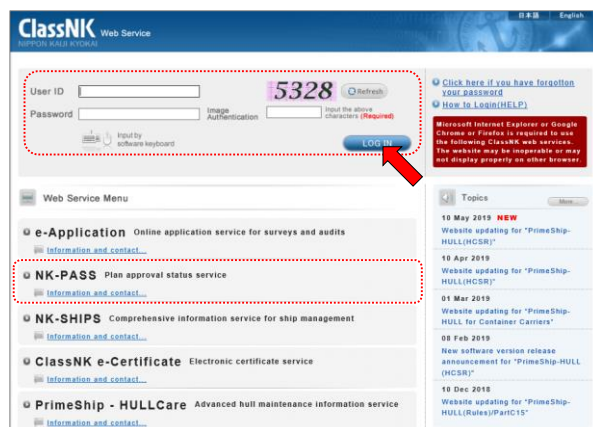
ClassNK Web Service
NIPPON KAIJI KYOKAI

日本語 English

User ID
Password
Image Authentication
5328
Refresh
Input the above characters (Required)
Input by software keyboard
LOG IN

Click here if you have forgotton your password
How to Login(HELP)

Microsoft Internet Explorer or Google Chrome or Firefox is required to use the following ClassNK web services. The website may be inoperable or may not display properly on other browser.

Web Service Menu

e-Application Online application service for surveys and audits
Information and contact...

NK-PASS Plan approval status service
Information and contact...

NK-SHIPS Comprehensive information service for ship management
Information and contact...

ClassNK e-Certificate Electronic certificate service
Information and contact...

PrimeShip - HULLCare Advanced hull maintenance information service
Information and contact...

Topics
More

10 May 2019 NEW
Website updating for "PrimeShip-HULL(HCSR)"

10 Apr 2019
Website updating for "PrimeShip-HULL(HCSR)"

01 Mar 2019
Website updating for "PrimeShip-HULL for Container Carriers"

08 Feb 2019
New software version release announcement for "PrimeShip-HULL (HCSR)"

10 Dec 2018
Website updating for "PrimeShip-HULL(Rules)/PartC15"